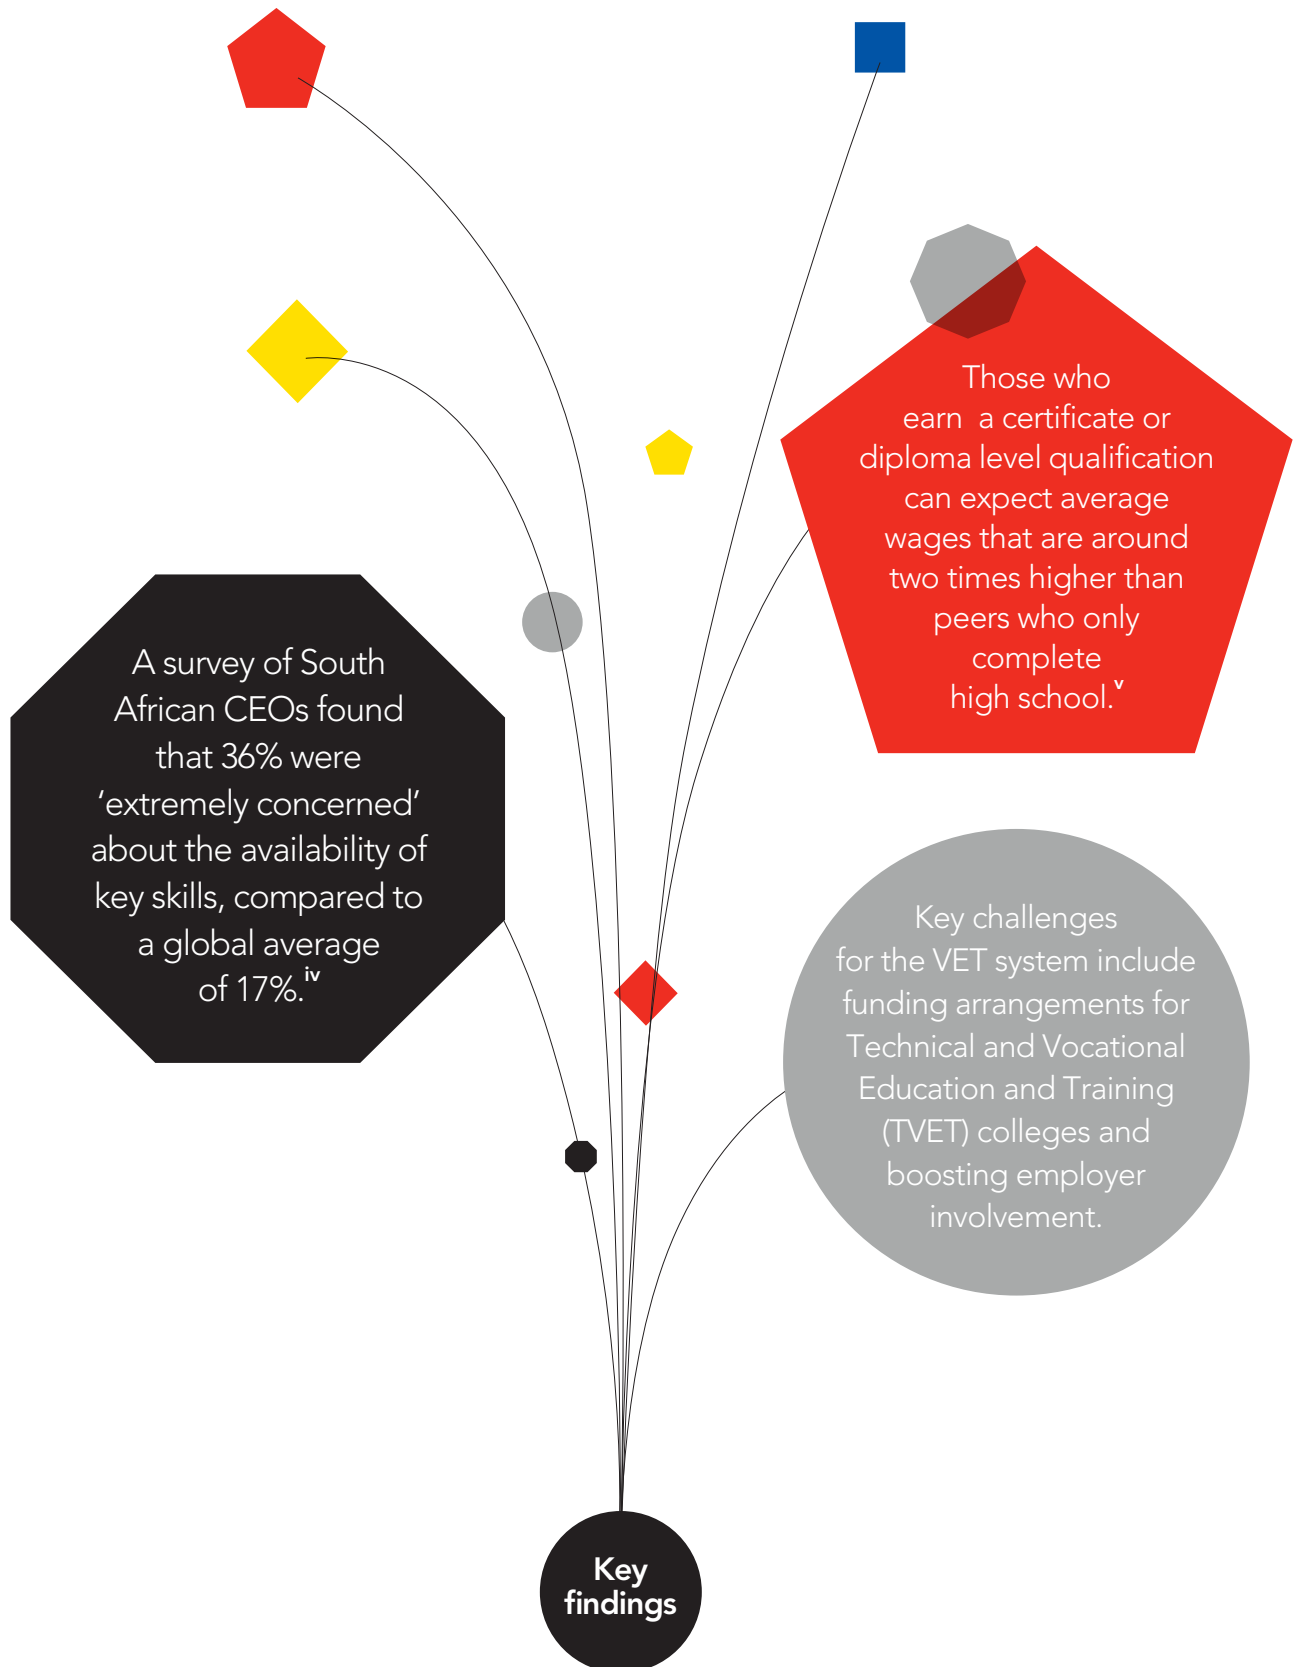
Those who earn a certificate or diploma level qualification can expect average wages that are around two times higher than peers who only complete high school.$^{v}$

A survey of South African CEOs found that 36% were 'extremely concerned' about the availability of key skills, compared to a global average of 17%.$^{iv}$

Key challenges for the VET system include funding arrangements for Technical and Vocational Education and Training (TVET) colleges and boosting employer involvement.

Key findings